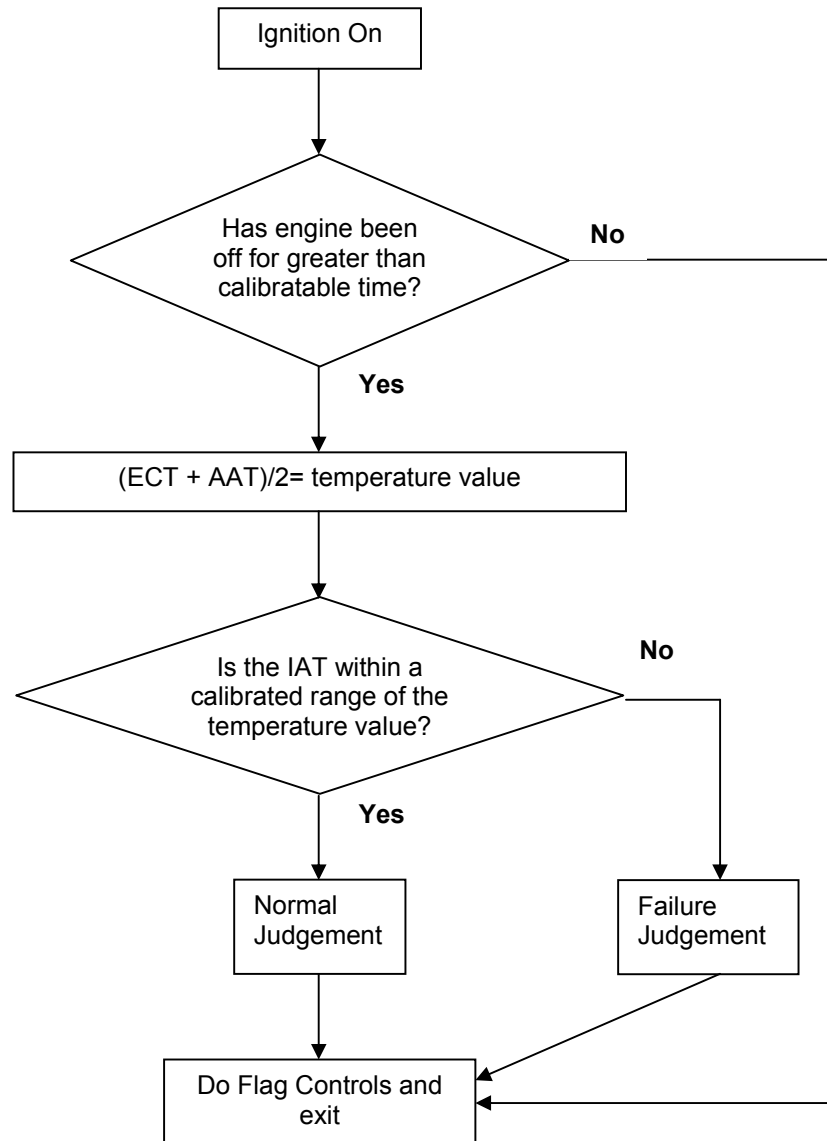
Ignition On

Has engine been off for greater than calibratable time?

No

Yes

(ECT + AAT)/2= temperature value

Is the IAT within a calibrated range of the temperature value?

No

Yes

Normal Judgement

Failure Judgement

Do Flag Controls and exit